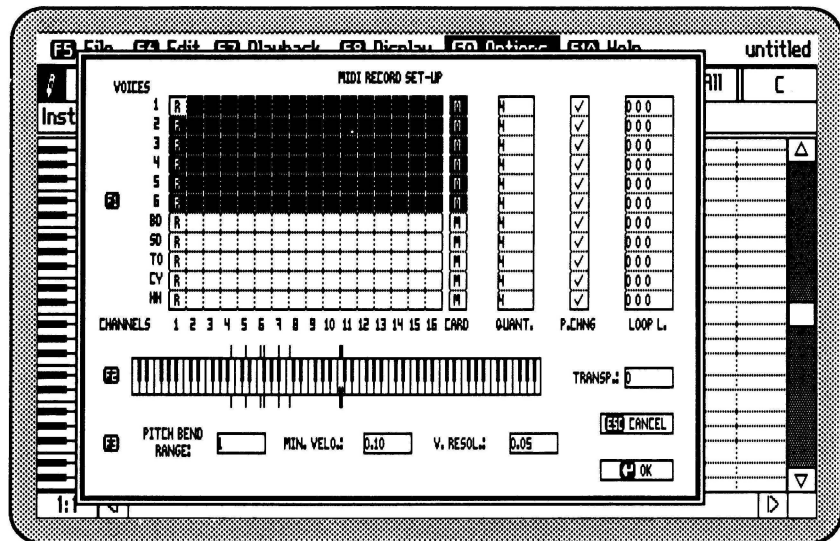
F5 File F6 Edit F7 Playback F8 Display F9 Options F10 Help untitled

All C

Inst

MIDI RECORD SET-UP

VOICES

1 R M H ✓ 000
2 R M H ✓ 000
3 R M H ✓ 000
4 R M H ✓ 000
5 R M H ✓ 000
6 R M H ✓ 000
BD R M H ✓ 000
SD R M H ✓ 000
TO R M H ✓ 000
CY R M H ✓ 000
HH R M H ✓ 000

F1

CHANNELS 1 2 3 4 5 6 7 8 9 10 11 12 13 14 15 16 CARD QUANT. P.CHNG LOOP L.

F2

TRANSP.: 0

ESC CANCEL

F3 PITCH BEND RANGE: 1 MIN. VELO.: 0.10 V. RESOL.: 0.05

OK

1:1